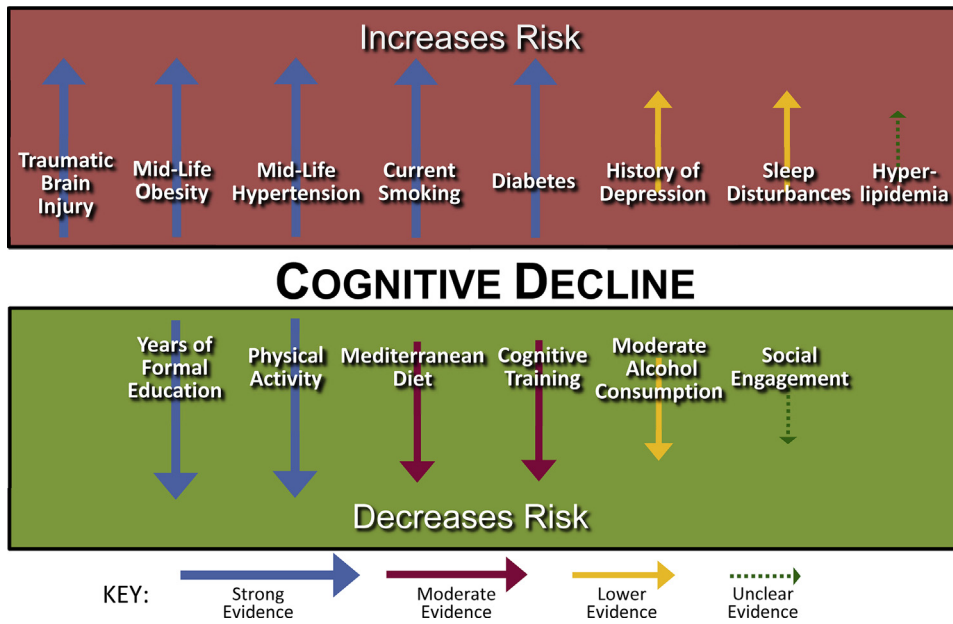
Increases Risk

Traumatic Brain Injury

Mid-Life Obesity

Mid-Life Hypertension

Current Smoking

Diabetes

History of Depression

Sleep Disturbances

Hyper-lipidemia

COGNITIVE DECLINE

Years of Formal Education

Physical Activity

Mediterranean Diet

Cognitive Training

Moderate Alcohol Consumption

Social Engagement

Decreases Risk

KEY:

Strong Evidence

Moderate Evidence

Lower Evidence

Unclear Evidence